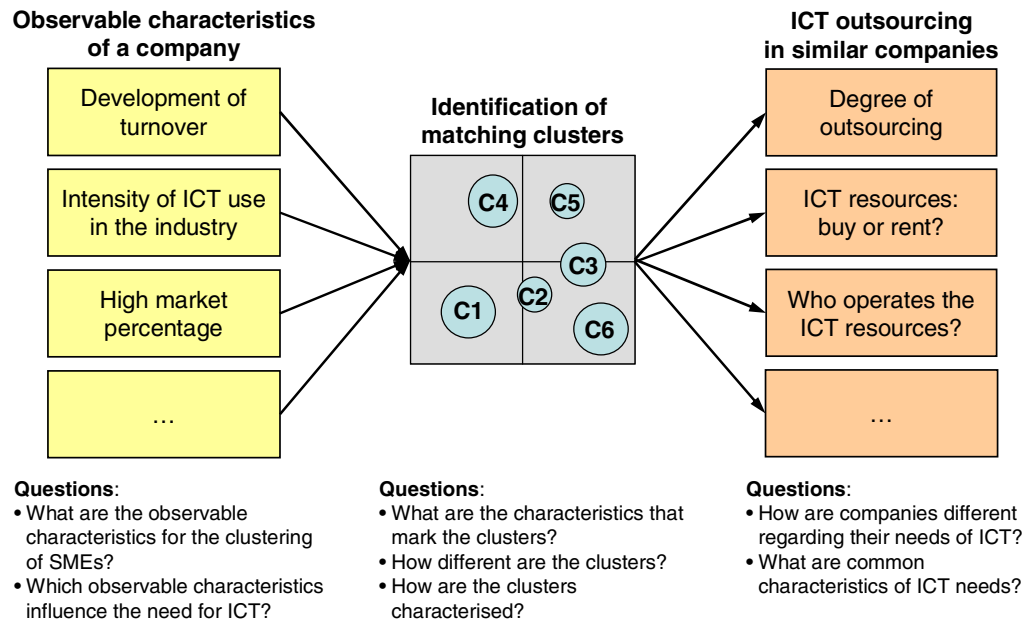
Observable characteristics of a company

Development of turnover

Intensity of ICT use in the industry

High market percentage

…

Identification of matching clusters

C4

C5

C3

C2

C1

C6

ICT outsourcing in similar companies

Degree of outsourcing

ICT resources: buy or rent?

Who operates the ICT resources?

…

Questions:
• What are the observable characteristics for the clustering of SMEs?
• Which observable characteristics influence the need for ICT?

Questions:
• What are the characteristics that mark the clusters?
• How different are the clusters?
• How are the clusters characterised?

Questions:
• How are companies different regarding their needs of ICT?
• What are common characteristics of ICT needs?